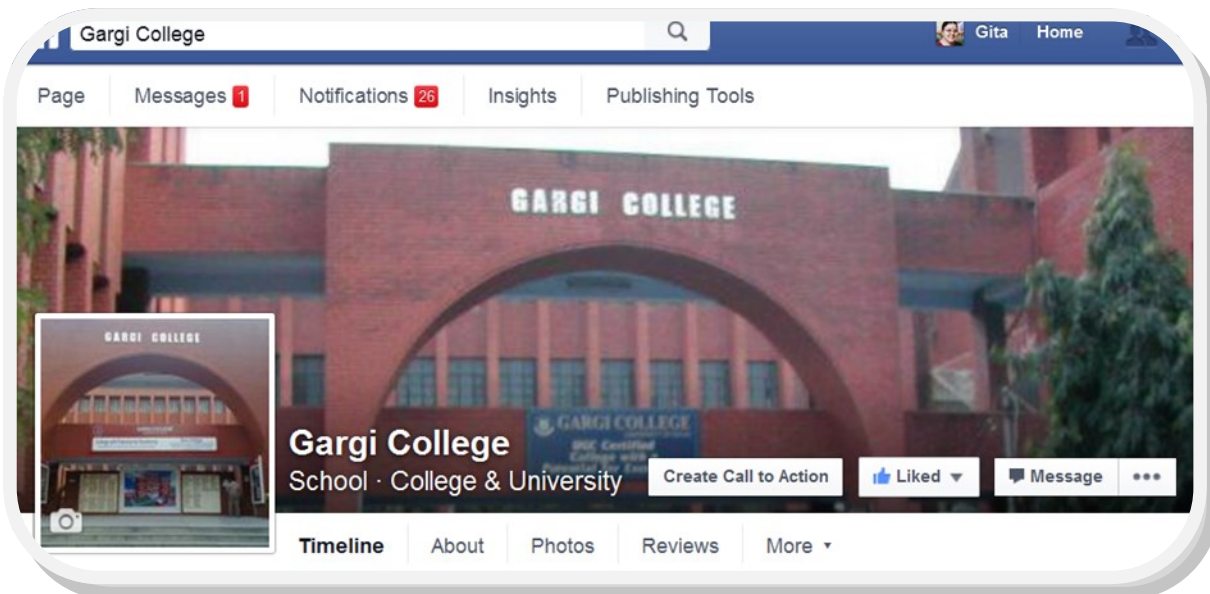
Gargi College

Gita Home

Page Messages 1 Notifications 26 Insights Publishing Tools

GARGI COLLEGE

GARGI COLLEGE

GARGI COLLEGE
UGC Certified
College with
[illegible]

Gargi College
School · College & University

Create Call to Action Liked Message •••

Timeline About Photos Reviews More